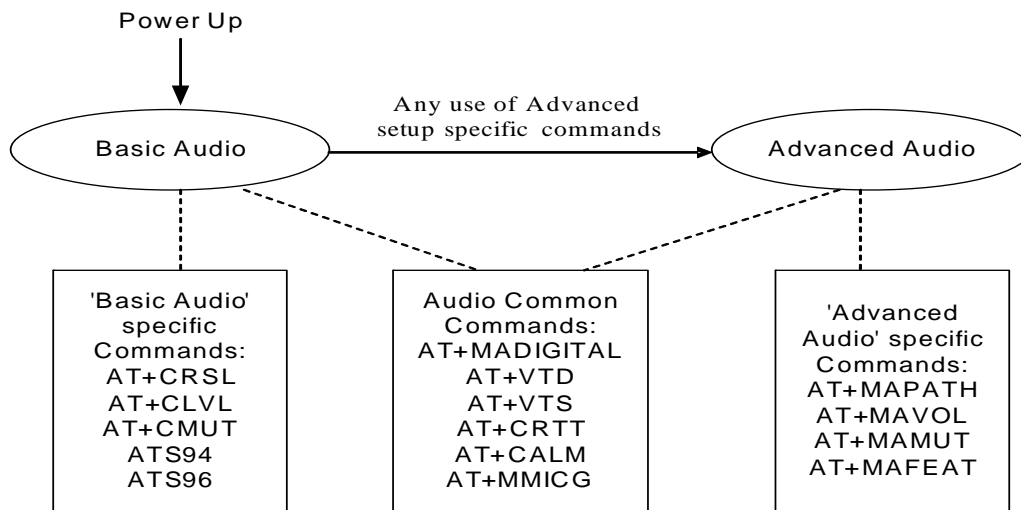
Power Up

Basic Audio

Any use of Advanced setup specific commands

Advanced Audio

'Basic Audio' specific Commands:
AT+CRSL
AT+CLVL
AT+CMUT
ATS94
ATS96

Audio Common Commands:
AT+MADIGITAL
AT+VTD
AT+VTS
AT+CRTT
AT+CALM
AT+MMICG

'Advanced Audio' specific Commands:
AT+MAPATH
AT+MAVOL
AT+MAMUT
AT+MAFEAT